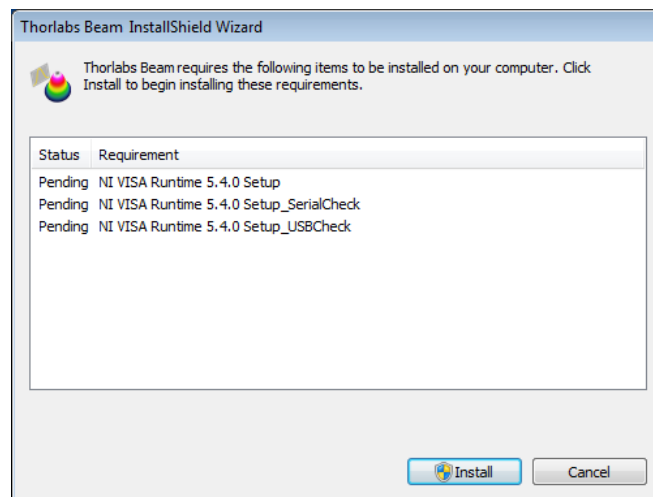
Thorlabs Beam InstallShield Wizard

Thorlabs Beam requires the following items to be installed on your computer. Click Install to begin installing these requirements.

| Status | Requirement |
|---|---|
| Pending | NI VISA Runtime 5.4.0 Setup |
| Pending | NI VISA Runtime 5.4.0 Setup_SerialCheck |
| Pending | NI VISA Runtime 5.4.0 Setup_USBCheck |

Install

Cancel